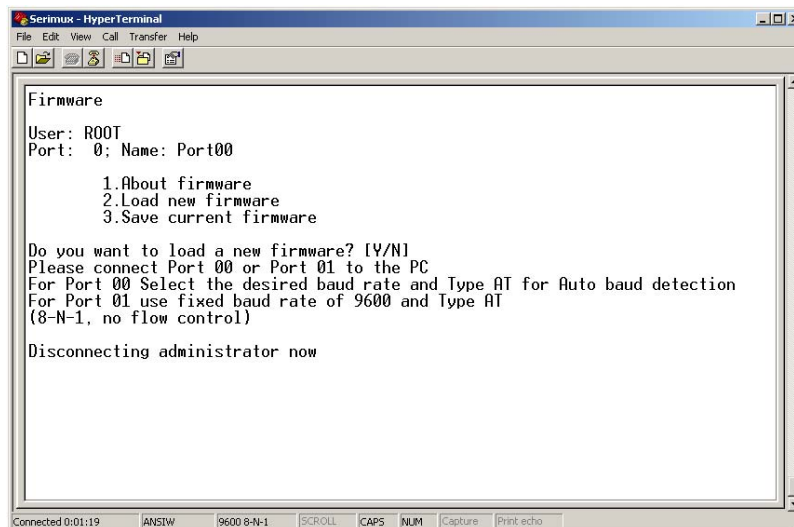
Serimux - HyperTerminal
File Edit View Call Transfer Help

Firmware

User: ROOT
Port: 0; Name: Port00

1.About firmware
2.Load new firmware
3.Save current firmware

Do you want to load a new firmware? [Y/N]
Please connect Port 00 or Port 01 to the PC
For Port 00 Select the desired baud rate and Type AT for Auto baud detection
For Port 01 use fixed baud rate of 9600 and Type AT
(8-N-1, no flow control)

Disconnecting administrator now

Connected 0:01:19 ANSIW 9600 8-N-1 SCROLL CAPS NUM Capture Print echo